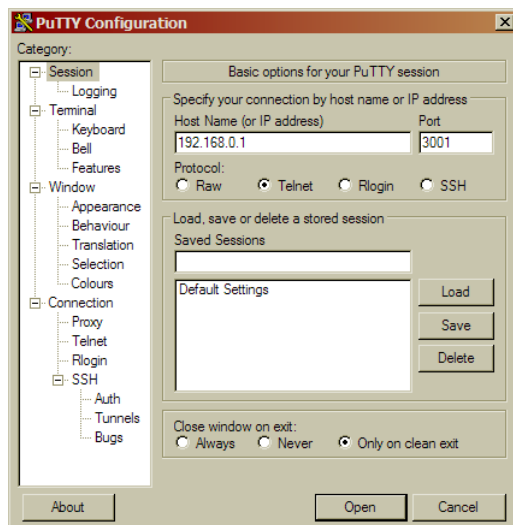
PuTTY Configuration
Category:

Session
Logging
Terminal
Keyboard
Bell
Features
Window
Appearance
Behaviour
Translation
Selection
Colours
Connection
Proxy
Telnet
Rlogin
SSH
Auth
Tunnels
Bugs

Basic options for your PuTTY session

Specify your connection by host name or IP address
Host Name (or IP address)
192.168.0.1
Port
3001
Protocol:
Raw
Telnet
Rlogin
SSH

Load, save or delete a stored session
Saved Sessions

Default Settings
Load
Save
Delete

Close window on exit:
Always
Never
Only on clean exit

About
Open
Cancel